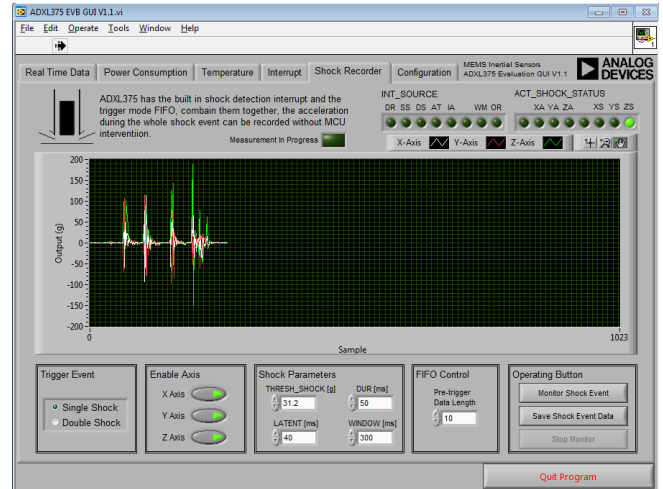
ADXL375 EVB GUI V1.1.vi

File Edit Operate Tools Window Help

Real Time Data | Power Consumption | Temperature | Interrupt | Shock Recorder | Configuration

MEMS Inertial Sensors
ADXL375 Evaluation GUI V1.1

ANALOG DEVICES

ADXL375 has the built in shock detection interrupt and the trigger mode FIFO, combain them together, the acceleration during the whole shock event can be recorded without MCU interventiion.

Measurement In Progress

INT_SOURCE
DR SS DS AT IA WM OR

ACT_SHOCK_STATUS
XA YA ZA XS YS ZS

X-Axis Y-Axis Z-Axis

200
175
150
125
100
75
50
25
0
-25
-50
-75
-100
-125
-150
-175
-200

Output (g)

0
1023
Sample

Trigger Event
Single Shock
Double Shock

Enable Axis
X Axis
Y Axis
Z Axis

Shock Parameters
THRESH_SHOCK [g] 31.2
DUR [ms] 50
LATENT [ms] 40
WINDOW [ms] 300

FIFO Control
Pre-trigger Data Length
10

Operating Button
Monitor Shock Event
Save Shock Event Data
Stop Monitor

Quit Program